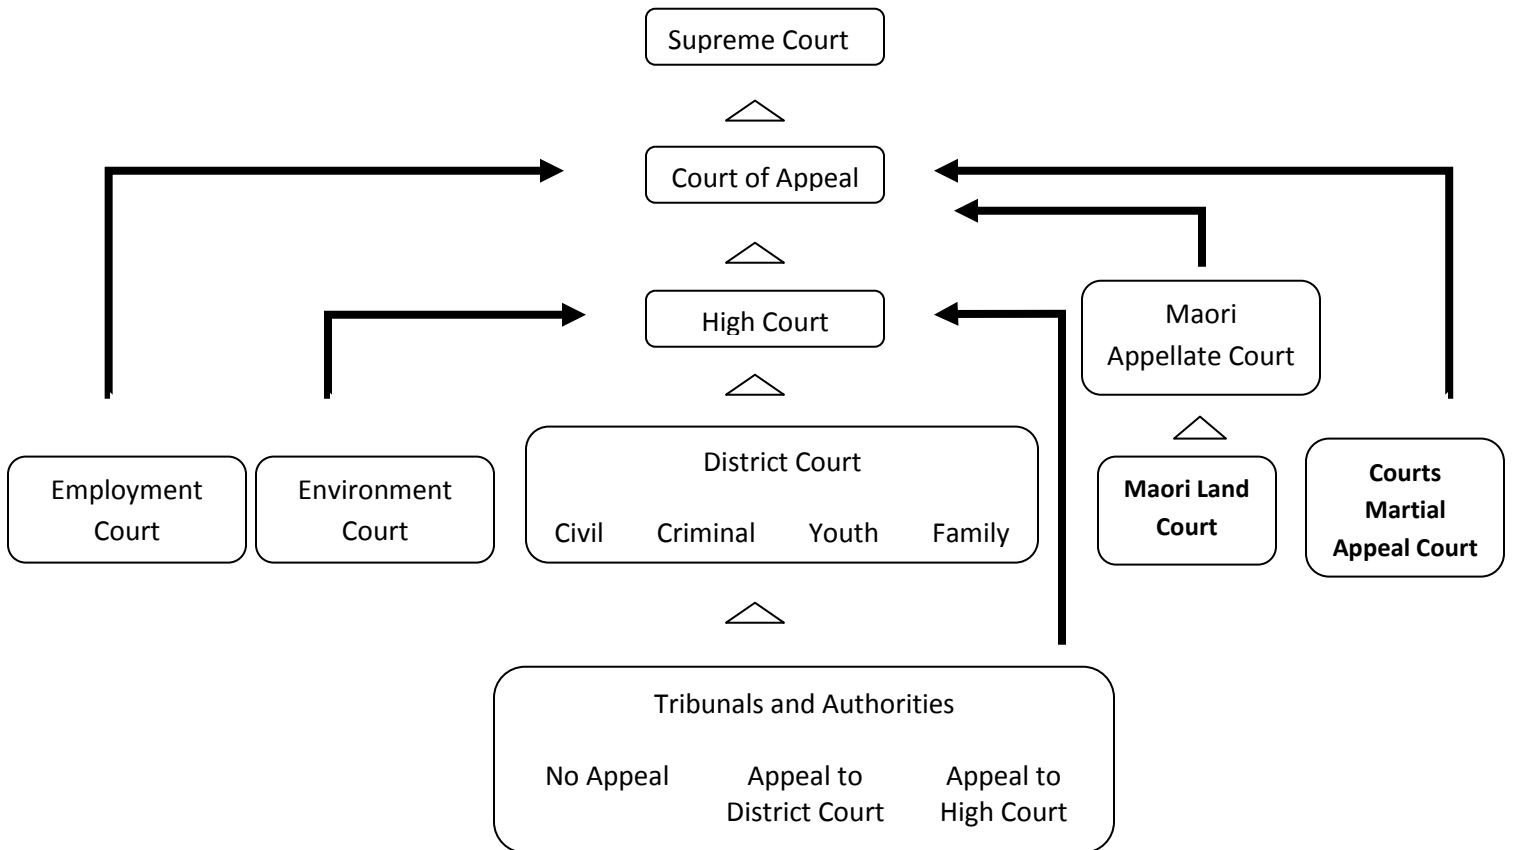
Supreme Court

Court of Appeal

High Court

Maori Appellate Court

Employment Court

Environment Court

District Court

Civil Criminal Youth Family

Maori Land Court

Courts Martial Appeal Court

Tribunals and Authorities

No Appeal

Appeal to District Court

Appeal to High Court